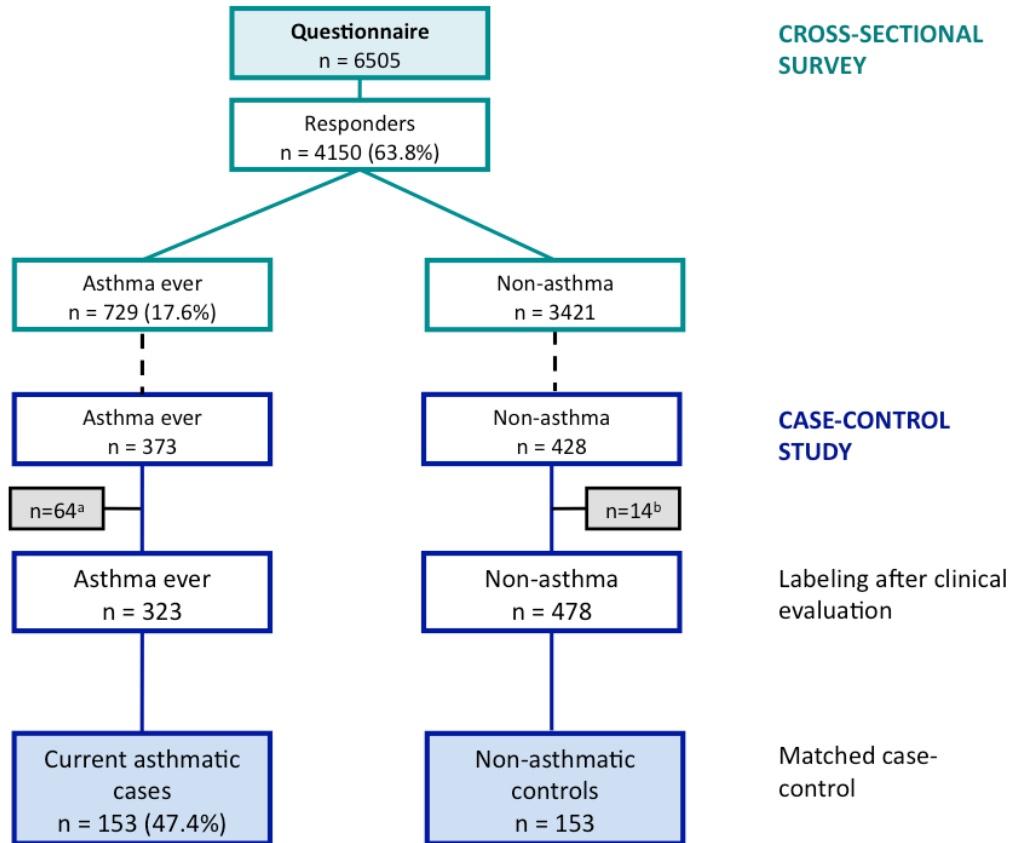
Questionnaire
n = 6505

CROSS-SECTIONAL SURVEY

Responders
n = 4150 (63.8%)

Asthma ever
n = 729 (17.6%)

Non-asthma
n = 3421

Asthma ever
n = 373

Non-asthma
n = 428

CASE-CONTROL STUDY

n=64$^{a}$

n=14$^{b}$

Asthma ever
n = 323

Non-asthma
n = 478

Labeling after clinical evaluation

Current asthmatic cases
n = 153 (47.4%)

Non-asthmatic controls
n = 153

Matched case-control